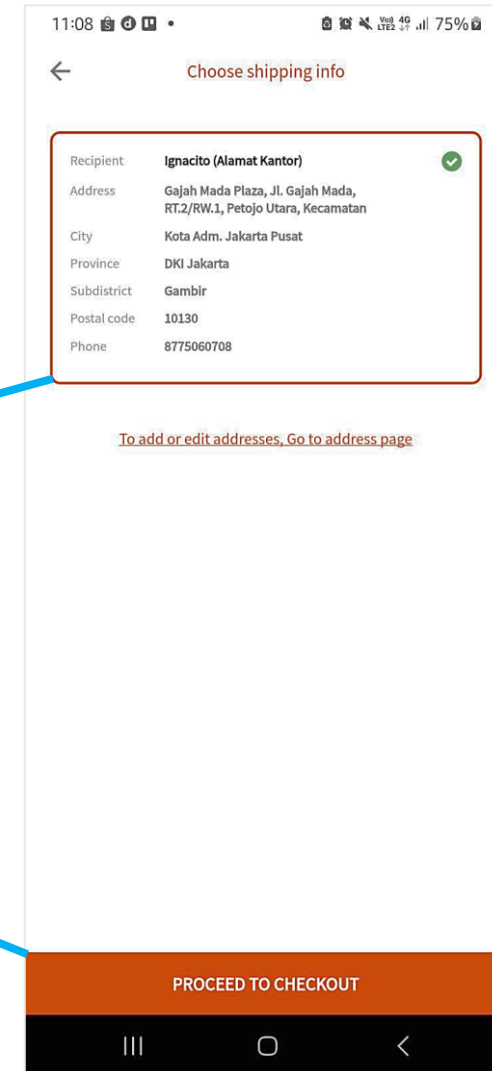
11:08 • Vo) LTE2 4G 75%

Choose shipping info

| | |
|---|---|
| Recipient | Ignacito (Alamat Kantor) |
| Address | Gajah Mada Plaza, Jl. Gajah Mada, RT.2/RW.1, Petojo Utara, Kecamatan |
| City | Kota Adm. Jakarta Pusat |
| Province | DKI Jakarta |
| Subdistrict | Gambir |
| Postal code | 10130 |
| Phone | 8775060708 |

To add or edit addresses, Go to address page

PROCEED TO CHECKOUT